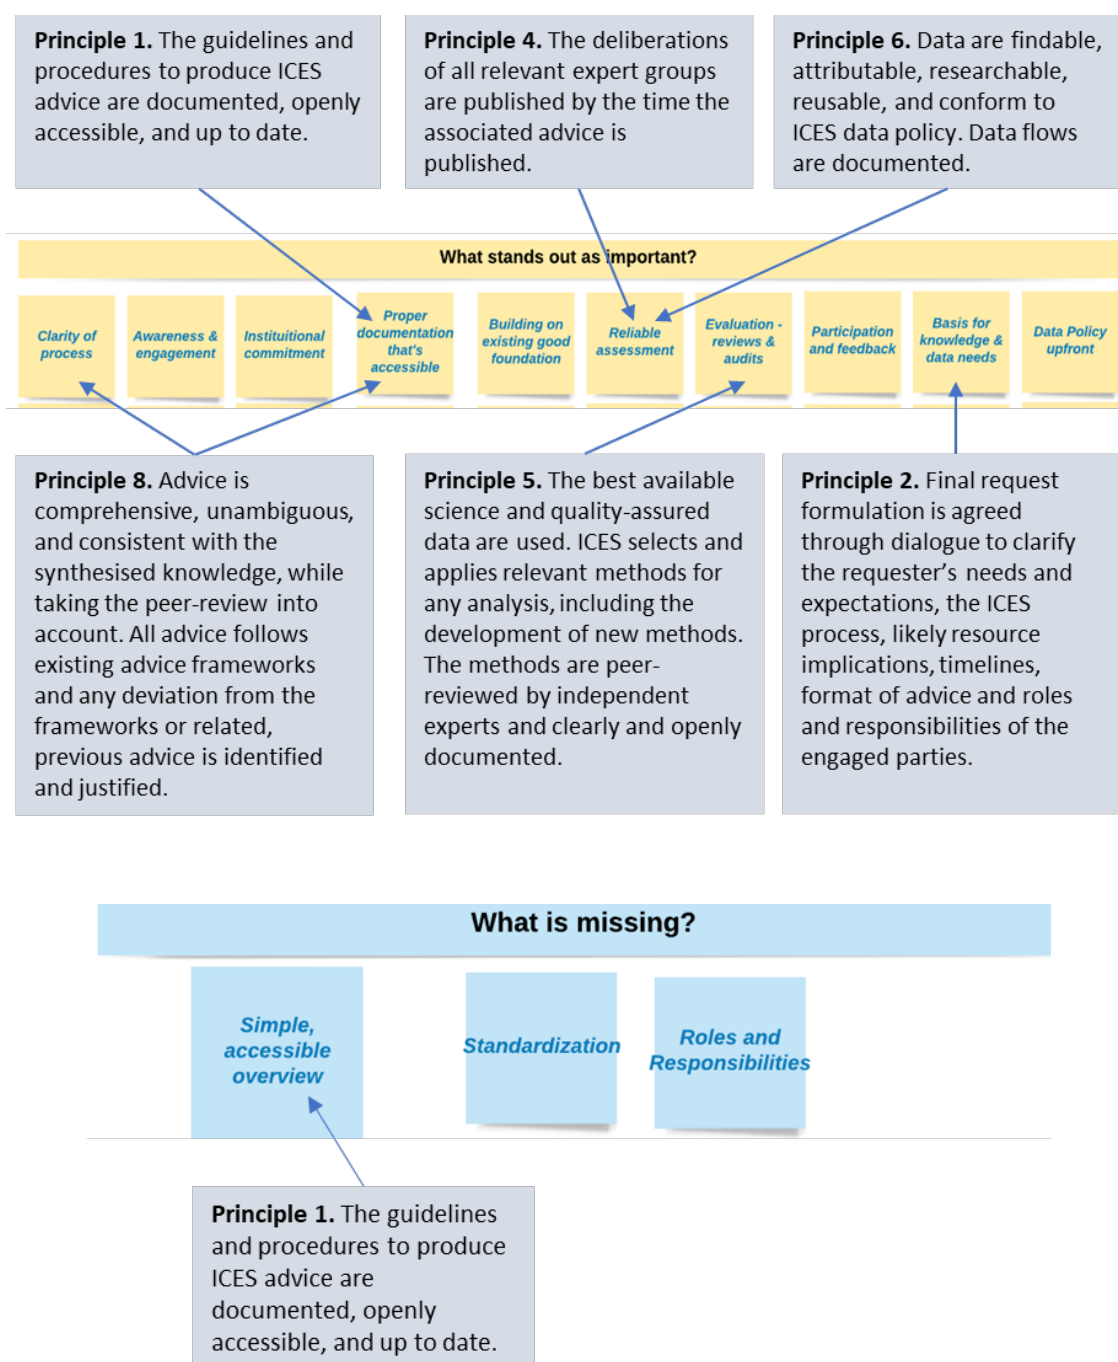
**Principle 1.** The guidelines and procedures to produce ICES advice are documented, openly accessible, and up to date.

**Principle 4.** The deliberations of all relevant expert groups are published by the time the associated advice is published.

**Principle 6.** Data are findable, attributable, researchable, reusable, and conform to ICES data policy. Data flows are documented.

What stands out as important?

Clarity of process

Awareness & engagement

Institutional commitment

Proper documentation that's accessible

Building on existing good foundation

Reliable assessment

Evaluation - reviews & audits

Participation and feedback

Basis for knowledge & data needs

Data Policy upfront

**Principle 8.** Advice is comprehensive, unambiguous, and consistent with the synthesised knowledge, while taking the peer-review into account. All advice follows existing advice frameworks and any deviation from the frameworks or related, previous advice is identified and justified.

**Principle 5.** The best available science and quality-assured data are used. ICES selects and applies relevant methods for any analysis, including the development of new methods. The methods are peer-reviewed by independent experts and clearly and openly documented.

**Principle 2.** Final request formulation is agreed through dialogue to clarify the requester's needs and expectations, the ICES process, likely resource implications, timelines, format of advice and roles and responsibilities of the engaged parties.

What is missing?

Simple, accessible overview

Standardization

Roles and Responsibilities

**Principle 1.** The guidelines and procedures to produce ICES advice are documented, openly accessible, and up to date.